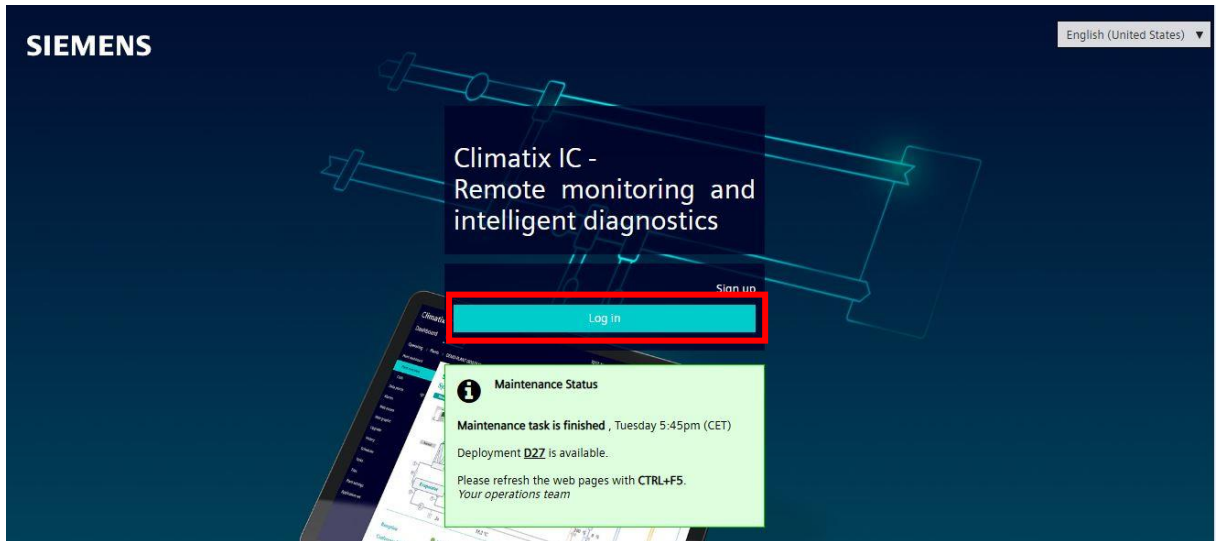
SIEMENS

English (United States) ▼

Climatix IC -
Remote monitoring and intelligent diagnostics

Sign up

Log in

Maintenance Status

**Maintenance task is finished** , Tuesday 5:45pm (CET)

Deployment D27 is available.

Please refresh the web pages with **CTRL+F5**.
*Your operations team*